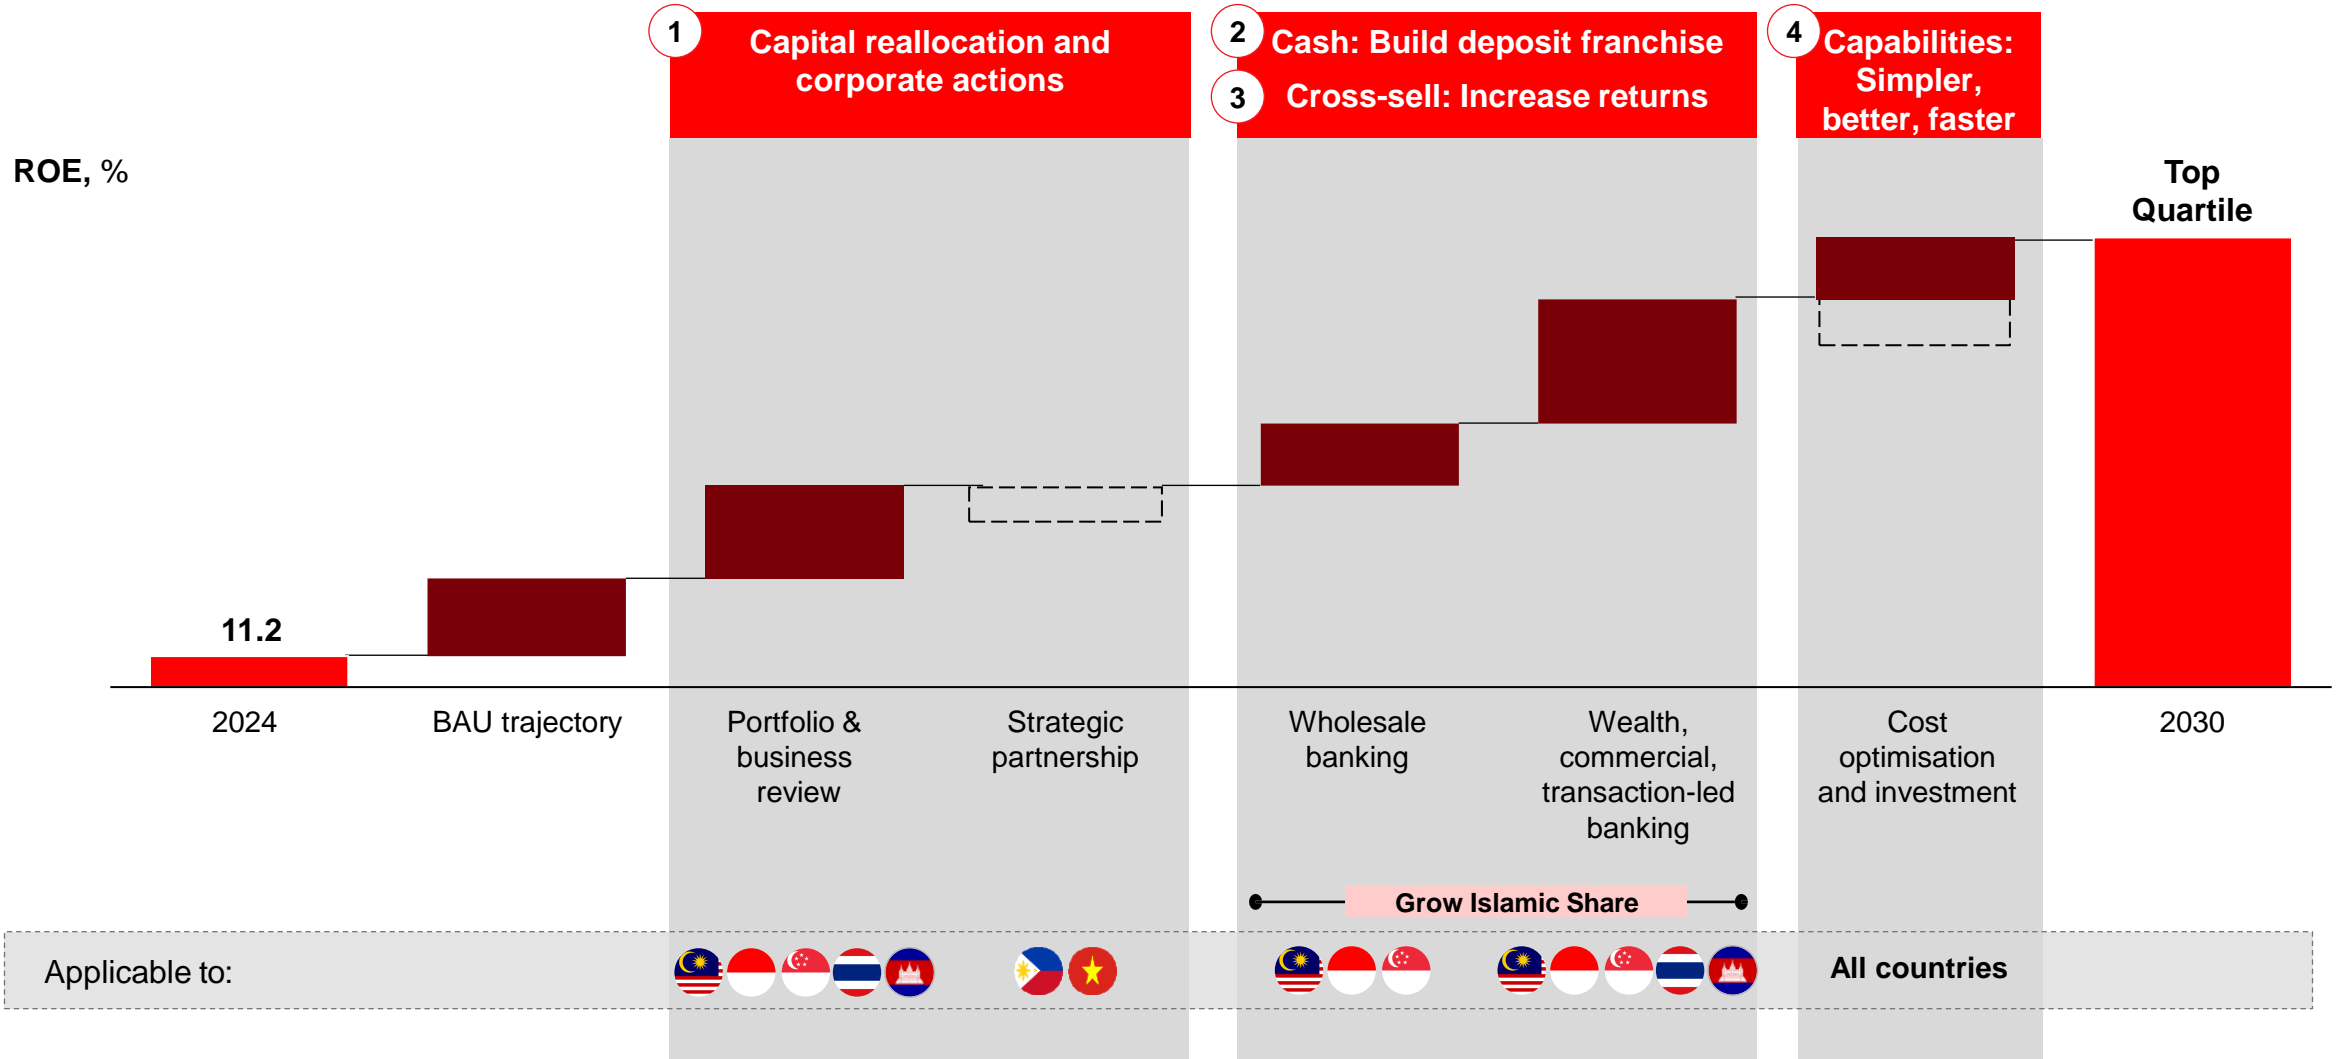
1 Capital reallocation and corporate actions

2 Cash: Build deposit franchise

3 Cross-sell: Increase returns

4 Capabilities: Simpler, better, faster

ROE, %

Top Quartile

11.2

2024

BAU trajectory

Portfolio & business review

Strategic partnership

Wholesale banking

Wealth, commercial, transaction-led banking

Cost optimisation and investment

2030

Grow Islamic Share

Applicable to:

All countries